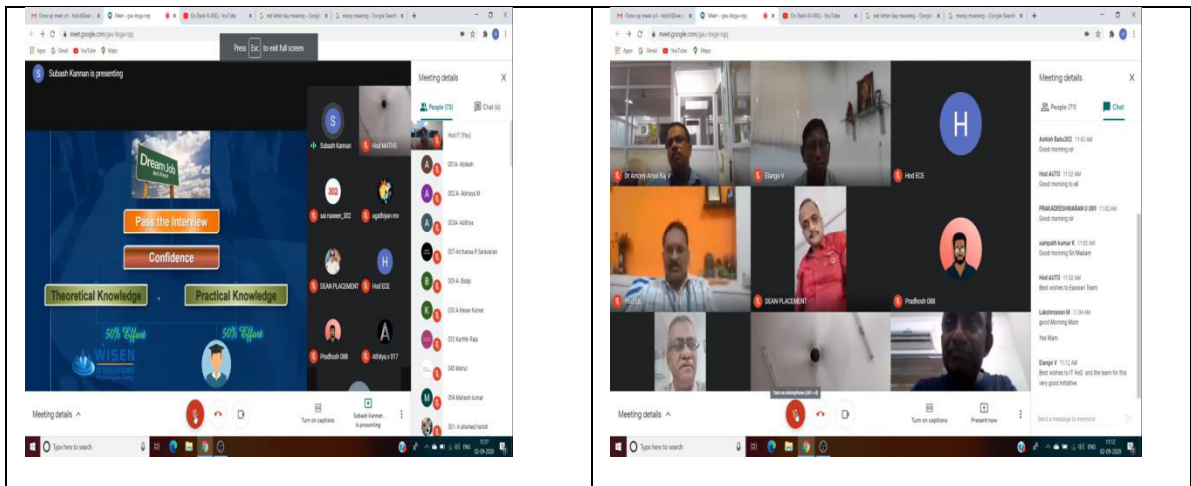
Meet - gau-tbgx-rqq
meet.google.com/gau-tbgx-rqq
Apps Gmail YouTube Maps
Press Esc to exit full screen
Subash Kannan is presenting
Dream Job
Pass the Interview
Confidence
Theoretical Knowledge
Practical Knowledge
50% Effort
50% Effort
WISEN IT SOLUTIONS
Subash Kannan
Hod MATHS
sai naveen_302
agathiyan mv
DEAN PLACEMENT
Hod ECE
Pradhosh 088
Athilya v 017
Meeting details
People (73)
Chat (4)
Hod IT (You)
301A- Abilash
302 A- Abinaya M
303A- Adithya
307-Archanaa R Saravanan
309 A- Balaji
320 A Kesav Kumar
332 Karthik Raja
345 Mehul
354 Mahesh kumar
301- A ahamed haiish
Meeting details
Turn on captions
Subash Kannan is presenting
Type here to search
ENG 11:27 02-09-2020

Meet - gau-tbgx-rqq
meet.google.com/gau-tbgx-rqq
Apps Gmail YouTube Maps
Dr Antony Arul Raj V
Elango V
Hod ECE
Hod IT
DEAN PLACEMENT
Pradhosh 088
Meeting details
People (71)
Chat
Ashish Babu302 11:02 AM
Good morning sir
Hod AUTO 11:02 AM
Good morning to all
PRAKADEESHWARAN U 089 11:02 AM
Good morning sir
sampath kumar K 11:02 AM
Good Morning Sir,Madam
Hod AUTO 11:02 AM
Best wishes to Eswari Team
Lakshmanan M 11:04 AM
good Morning Mam
Yes Mam
Elango V 11:12 AM
Best wishes to IT HoD and the team for this very good initiative
Send a message to everyone
Turn on microphone (ctrl + d)
Meeting details
Turn on captions
Present now
Type here to search
ENG 11:12 02-09-2020